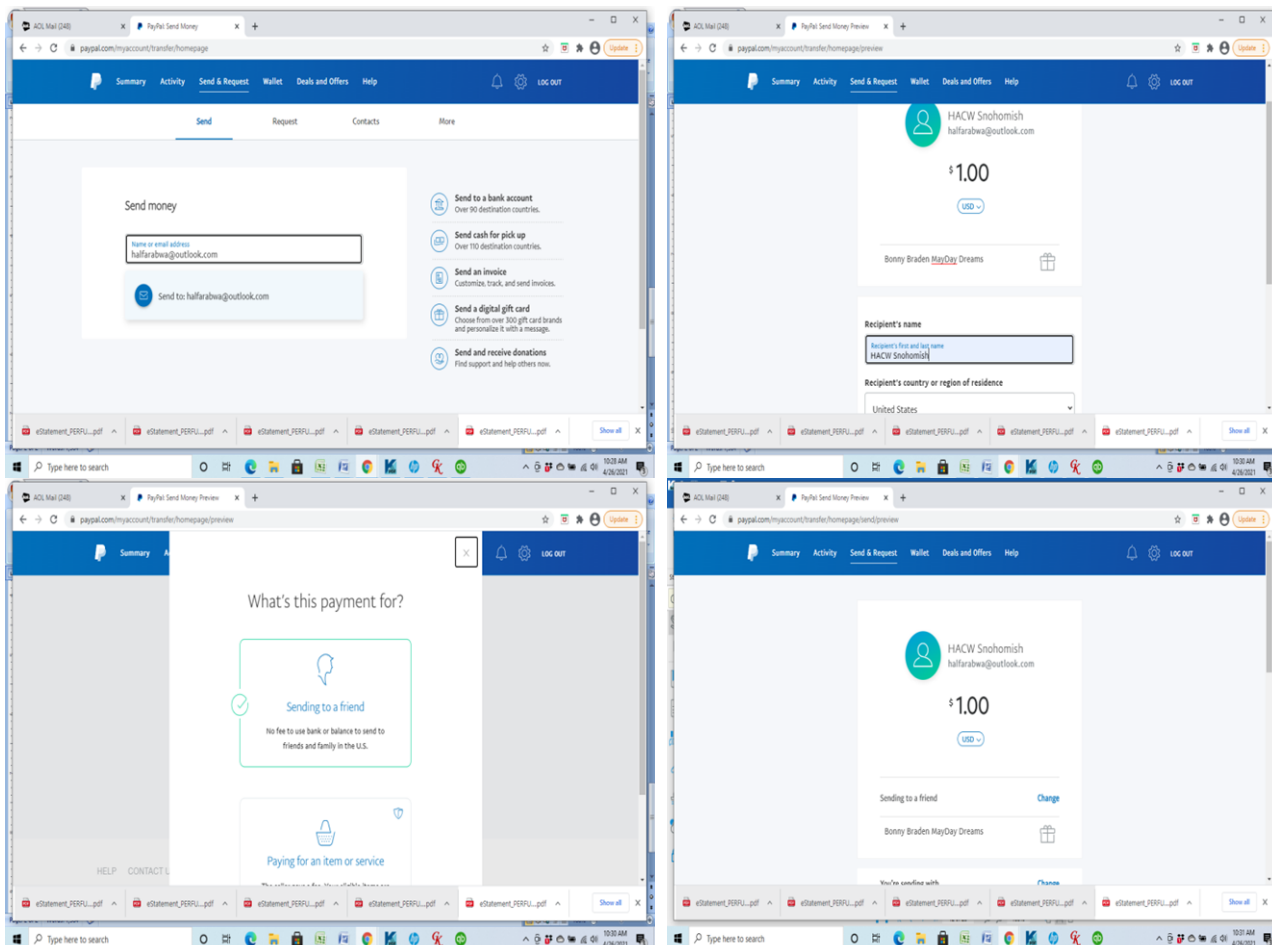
AOL Mail (248) × PayPal Send Money × +

paypal.com/myaccount/transfer/homepage

Update

Summary Activity Send & Request Wallet Deals and Offers Help LOG OUT

Send Request Contacts More

Send money

Name or email address
halfarabwa@outlook.com

Send to: halfarabwa@outlook.com

Send to a bank account
Over 90 destination countries.

Send cash for pick up
Over 110 destination countries.

Send an invoice
Customize, track, and send invoices.

Send a digital gift card
Choose from over 300 gift card brands and personalize it with a message.

Send and receive donations
Find support and help others now.

eStatement_PERFU....pdf eStatement_PERFU....pdf eStatement_PERFU....pdf eStatement_PERFU....pdf eStatement_PERFU....pdf Show all

Type here to search

AOL Mail (248) × PayPal Send Money Preview × +

paypal.com/myaccount/transfer/homepage/preview

Update

Summary Activity Send & Request Wallet Deals and Offers Help LOG OUT

HACW Snohomish
halfarabwa@outlook.com

$ 1.00

USD

Bonny Braden MayDay Dreams

Recipient's name

Recipient's first and last name
HACW Snohomish

Recipient's country or region of residence

United States

eStatement_PERFU....pdf eStatement_PERFU....pdf eStatement_PERFU....pdf eStatement_PERFU....pdf eStatement_PERFU....pdf Show all

Type here to search

10:30 AM 4/26/2021

AOL Mail (248) × PayPal Send Money Preview × +

paypal.com/myaccount/transfer/homepage/preview

Update

Summary LOG OUT

What's this payment for?

Sending to a friend
No fee to use bank or balance to send to friends and family in the U.S.

Paying for an item or service

HELP CONTACT U

eStatement_PERFU....pdf eStatement_PERFU....pdf eStatement_PERFU....pdf eStatement_PERFU....pdf eStatement_PERFU....pdf Show all

Type here to search

10:30 AM 4/26/2021

AOL Mail (248) × PayPal Send Money Preview × +

paypal.com/myaccount/transfer/homepage/send/preview

Update

Summary Activity Send & Request Wallet Deals and Offers Help LOG OUT

HACW Snohomish
halfarabwa@outlook.com

$ 1.00

USD

Sending to a friend Change

Bonny Braden MayDay Dreams

You're sending with Change

eStatement_PERFU....pdf eStatement_PERFU....pdf eStatement_PERFU....pdf eStatement_PERFU....pdf eStatement_PERFU....pdf Show all

Type here to search

10:31 AM